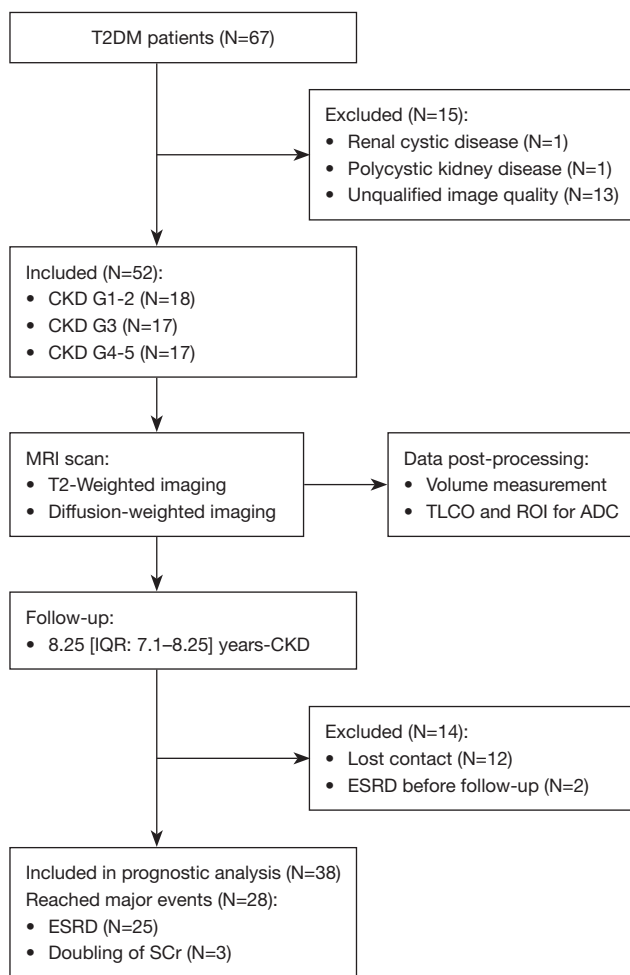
T2DM patients (N=67)

Excluded (N=15):
• Renal cystic disease (N=1)
• Polycystic kidney disease (N=1)
• Unqualified image quality (N=13)

Included (N=52):
• CKD G1-2 (N=18)
• CKD G3 (N=17)
• CKD G4-5 (N=17)

MRI scan:
• T2-Weighted imaging
• Diffusion-weighted imaging

Data post-processing:
• Volume measurement
• TLCO and ROI for ADC

Follow-up:
• 8.25 [IQR: 7.1–8.25] years-CKD

Excluded (N=14):
• Lost contact (N=12)
• ESRD before follow-up (N=2)

Included in prognostic analysis (N=38)
Reached major events (N=28):
• ESRD (N=25)
• Doubling of SCr (N=3)